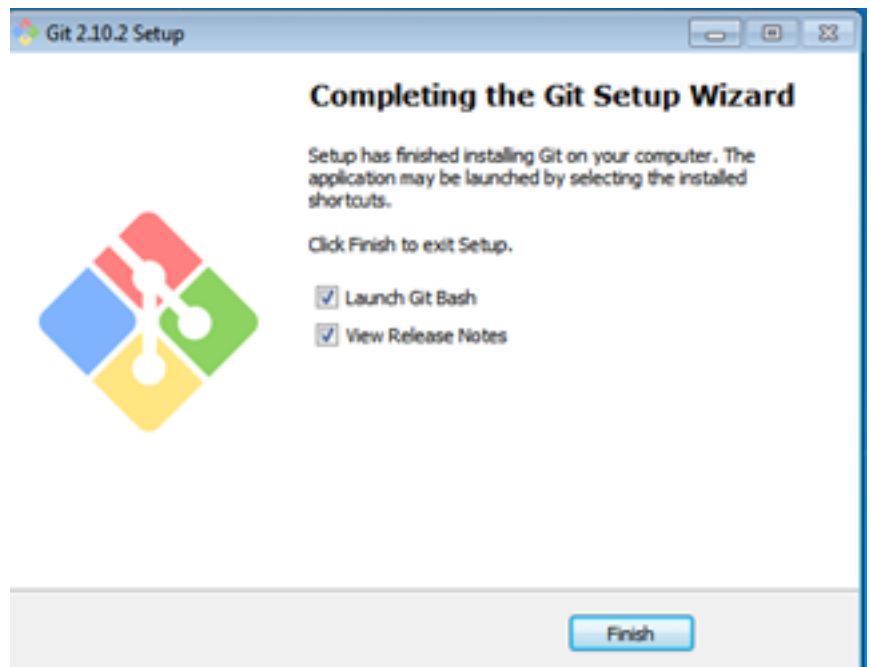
Git 2.10.2 Setup

Completing the Git Setup Wizard

Setup has finished installing Git on your computer. The application may be launched by selecting the installed shortcuts.

Click Finish to exit Setup.

Launch Git Bash

View Release Notes

Finish